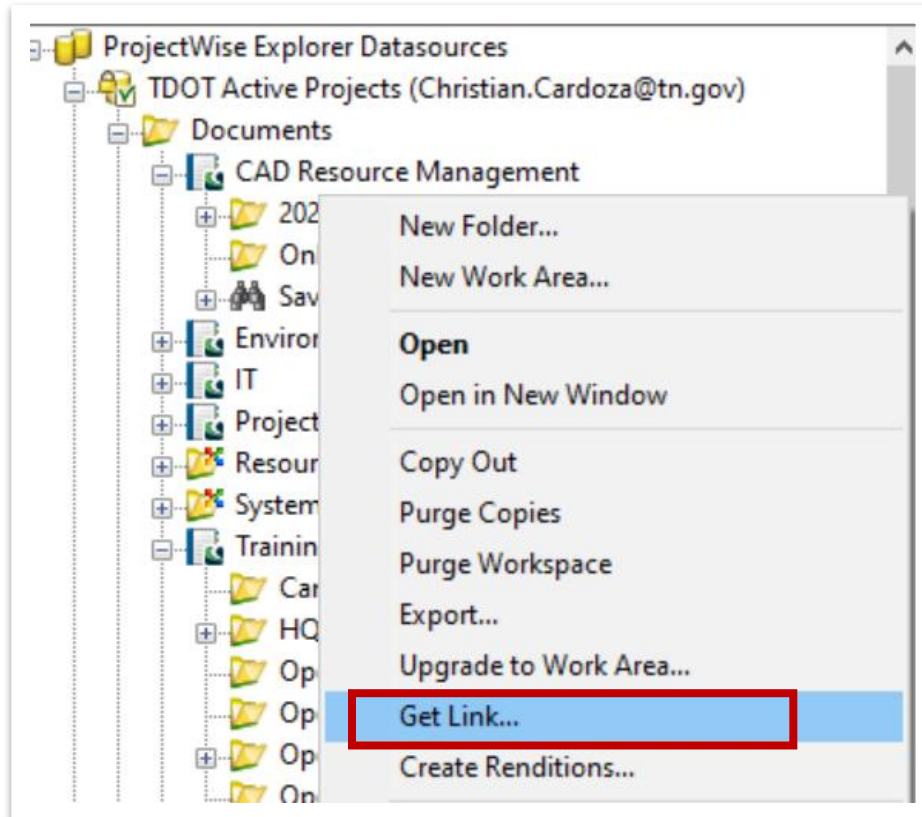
ProjectWise Explorer Datasources
TDOT Active Projects (Christian.Cardoza@tn.gov)
Documents
CAD Resource Management
202
On
Sav
Enviror
IT
Project
Resour
System
Trainin
Ca
HQ
Op
Op
Op
On

New Folder...
New Work Area...
Open
Open in New Window
Copy Out
Purge Copies
Purge Workspace
Export...
Upgrade to Work Area...
Get Link...
Create Renditions...